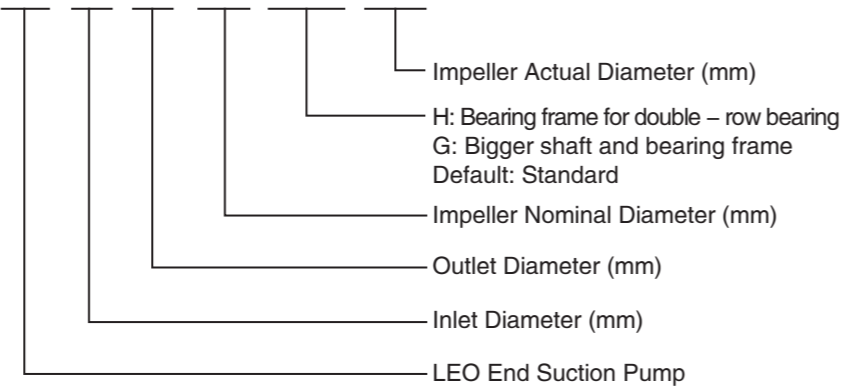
Impeller Actual Diameter (mm)

H: Bearing frame for double – row bearing
G: Bigger shaft and bearing frame
Default: Standard

Impeller Nominal Diameter (mm)

Outlet Diameter (mm)

Inlet Diameter (mm)

LEO End Suction Pump